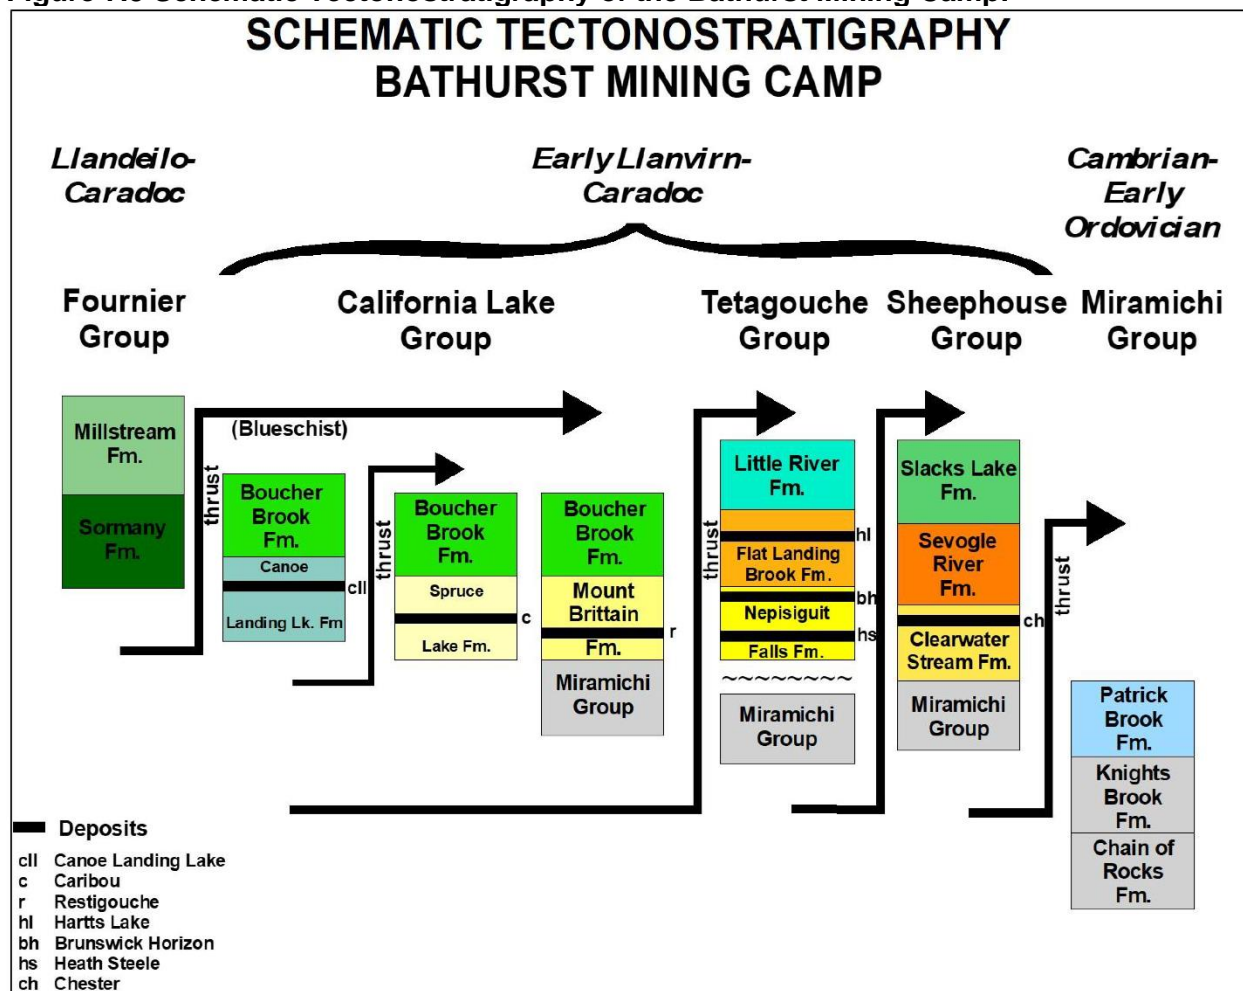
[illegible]

SCHEMATIC TECTONOSTRATIGRAPHY
BATHURST MINING CAMP

Llandeilo-
Caradoc

Early Llanvirn-
Caradoc

Cambrian-
Early
Ordovician

Fournier
Group

California Lake
Group

Tetagouche
Group

Sheephouse
Group

Miramichi
Group

Millstream
Fm.

Sormany
Fm.

thrust

(Blueschist)

Boucher
Brook
Fm.

Canoe

cll

Landing Lk. Fm

thrust

Boucher
Brook
Fm.

Spruce

c

Lake Fm.

Boucher
Brook
Fm.

Mount
Brittain
Fm.

r

Miramichi
Group

thrust

Little River
Fm.

hl

Flat Landing
Brook Fm.

bh

Nepisiguit

hs

Falls Fm.

Miramichi
Group

Slacks Lake
Fm.

Sevogle
River
Fm.

ch

Clearwater
Stream Fm.

Miramichi
Group

thrust

Patrick
Brook
Fm.

Knights
Brook
Fm.

Chain of
Rocks
Fm.

Deposits
cll Canoe Landing Lake
c Caribou
r Restigouche
hl Hartts Lake
bh Brunswick Horizon
hs Heath Steele
ch Chester